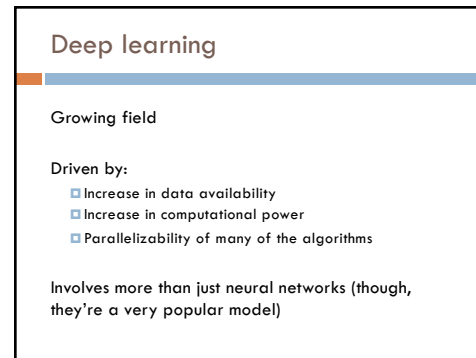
Deep learning

Growing field

Driven by:

Increase in data availability
Increase in computational power
Parallelizability of many of the algorithms

Involves more than just neural networks (though, they're a very popular model)